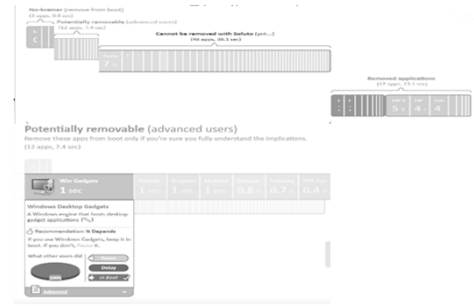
No-brainer (remove from boot)
(3 apps, 0.8 sec)
Potentially removable (advanced users)
(12 apps, 7.4 sec)
Cannot be removed with Soluto (yet...)
(40 apps, 36.1 sec)
Removed applications
(17 apps, 15.1 sec)

Potentially removable (advanced users)
Remove these apps from boot only if you're sure you fully understand the implications.
(12 apps, 7.4 sec)

Win Gadgets
1 sec

1 sec
1 sec
0.8 s
0.8 s
0.7 s
0.4 s

Windows Desktop Gadgets
A Windows engine that hosts desktop gadget applications (T...)
Recommendation: It Depends
If you use Windows Gadgets, keep it in boot. If you don't, Pause it.
What other users did
Pause
Delay
In Boot
Advanced